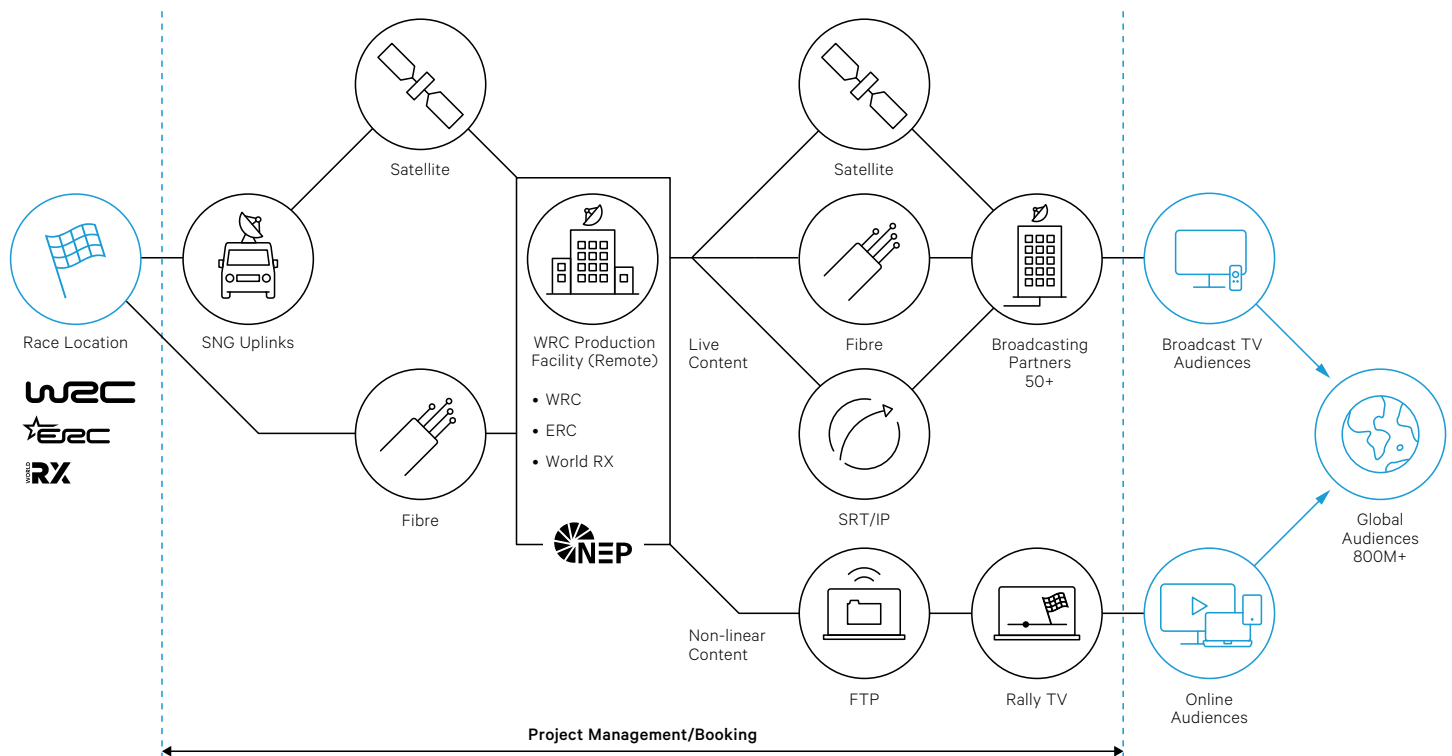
Race Location

WRC

ERC

WORLD RX

SNG Uplinks

Satellite

Fibre

WRC Production Facility (Remote)

• WRC
• ERC
• World RX

NEP

Live Content

Non-linear Content

Satellite

Fibre

SRT/IP

FTP

Rally TV

Broadcasting Partners 50+

Broadcast TV Audiences

Online Audiences

Global Audiences 800M+

Project Management/Booking